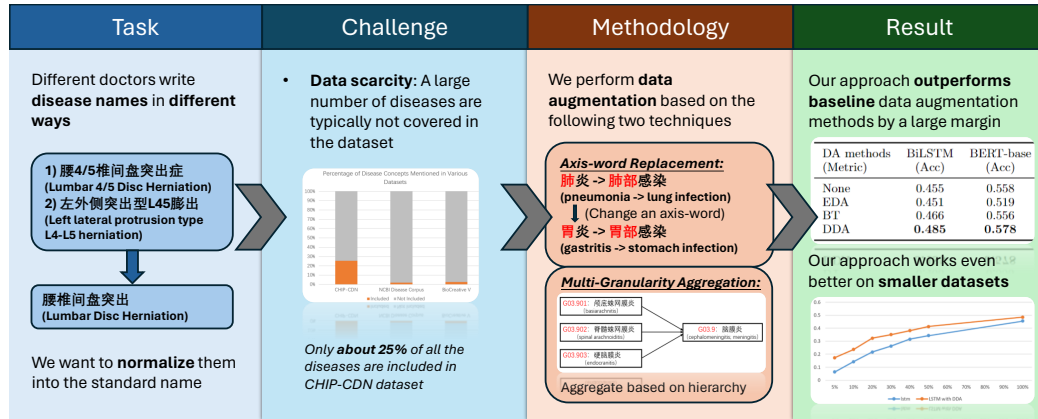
Task

Different doctors write **disease names** in **different ways**

1) 腰4/5椎间盘突出症
(Lumbar 4/5 Disc Herniation)
2) 左外侧突出型L45膨出
(Left lateral protrusion type L4-L5 herniation)

腰椎间盘突出
(Lumbar Disc Herniation)

We want to **normalize** them into the standard name

Challenge

• **Data scarcity**: A large number of diseases are typically not covered in the dataset

Percentage of Disease Concepts Mentioned in Various Datasets

100%, 90%, 80%, 70%, 60%, 50%, 40%, 30%, 20%, 10%, 0%

CHIP-CDN, NCBI Disease Corpus, BioCreative V

Included, Not Included

*Only **about 25%** of all the diseases are included in CHIP-CDN dataset*

Methodology

We perform **data augmentation** based on the following two techniques

*Axis-word Replacement:*
肺炎 -> 肺部感染
(pneumonia -> lung infection)
(Change an axis-word)
胃炎 -> 胃部感染
(gastritis -> stomach infection)

*Multi-Granularity Aggregation:*
G03.901: 颅底蛛网膜炎 (basarachnitis)
G03.902: 脊髓蛛网膜炎 (spinal arachnoiditis)
G03.903: 硬脑膜炎 (endoraramitis)
G03.9: 脑膜炎 (cephalomeningitis, meningitis)

Aggregate based on hierarchy

Result

Our approach **outperforms baseline** data augmentation methods by a large margin

| DA methods (Metric) | BiLSTM (Acc) | BERT-base (Acc) |
|---|---|---|
| None | 0.455 | 0.558 |
| EDA | 0.451 | 0.519 |
| BT | 0.466 | 0.556 |
| DDA | **0.485** | **0.578** |

Our approach works even better on **smaller datasets**

0.6, 0.5, 0.4, 0.3, 0.2, 0.1, 0

5%, 10%, 20%, 30%, 40%, 50%, 60%, 70%, 80%, 90%, 100%

lstm, LSTM with DDA, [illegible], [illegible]